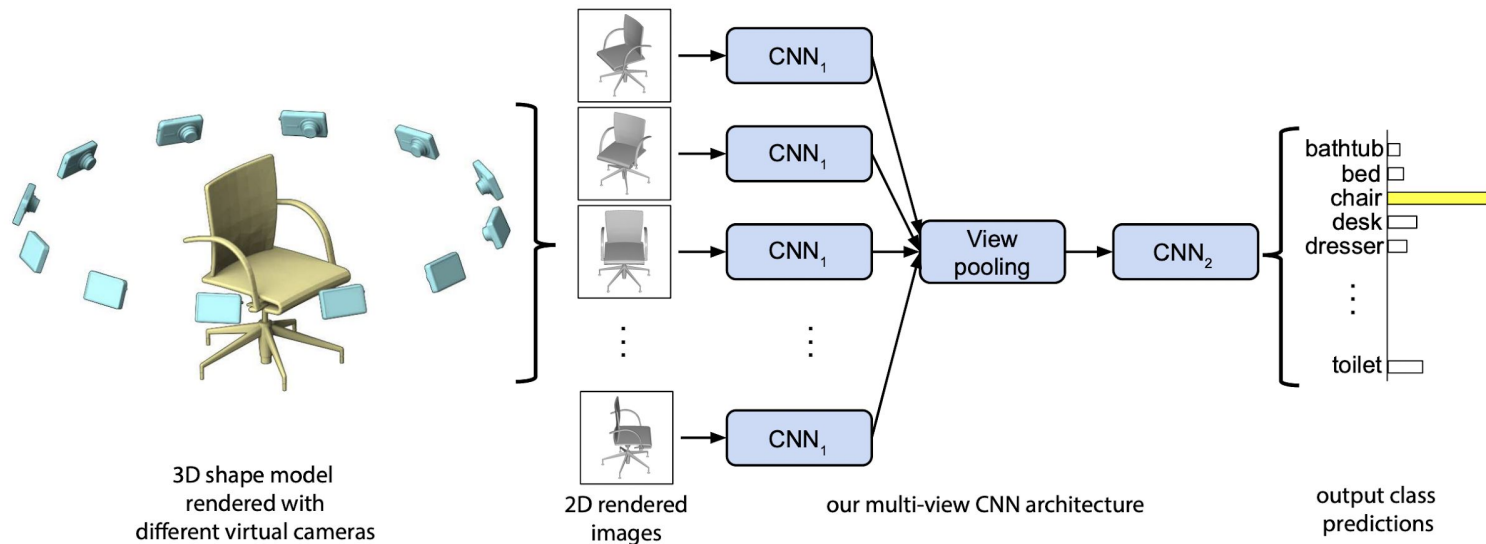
$CNN_1$

$CNN_1$

$CNN_1$

⋮

$CNN_1$

View pooling

$CNN_2$

bathtub
bed
chair
desk
dresser
⋮
toilet

3D shape model rendered with different virtual cameras

2D rendered images

our multi-view CNN architecture

output class predictions